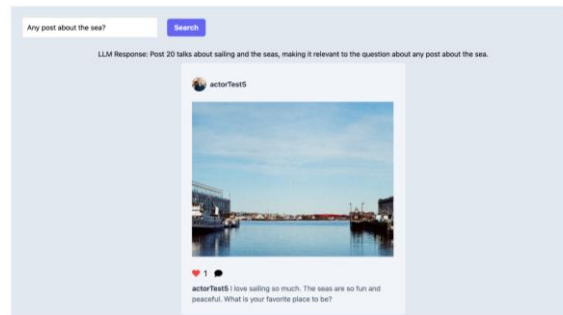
Any post about the sea?

Search

LLM Response: Post 20 talks about sailing and the seas, making it relevant to the question about any post about the sea.

actorTest5

1

actorTest5 I love sailing so much. The seas are so fun and peaceful. What is your favorite place to be?